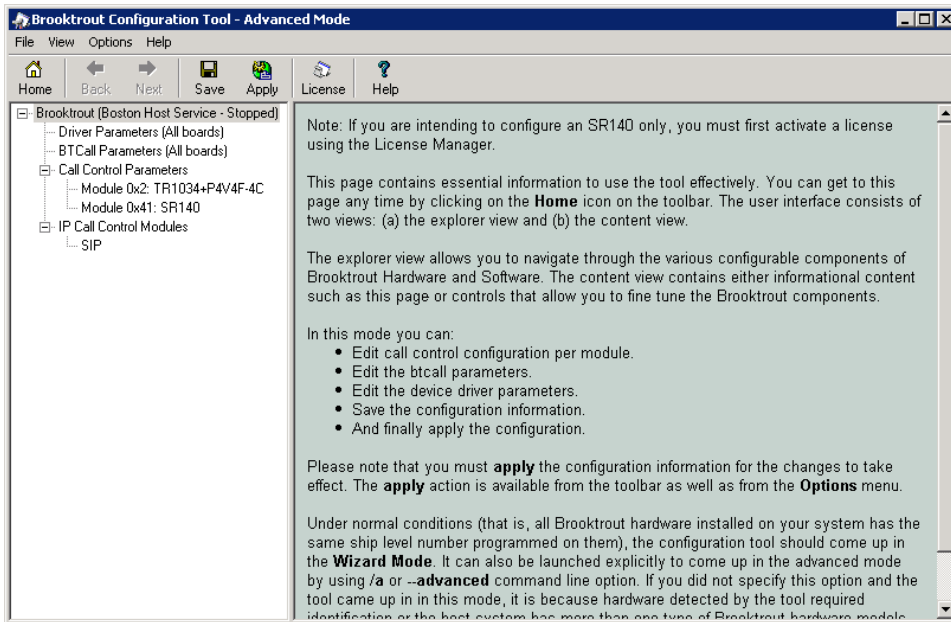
Brooktrout Configuration Tool - Advanced Mode

File View Options Help

Home Back Next Save Apply License Help

Brooktrout (Boston Host Service - Stopped)
Driver Parameters (All boards)
BTCall Parameters (All boards)
Call Control Parameters
Module 0x2: TR1034+P4V4F-4C
Module 0x41: SR140
IP Call Control Modules
SIP

Note: If you are intending to configure an SR140 only, you must first activate a license using the License Manager.

This page contains essential information to use the tool effectively. You can get to this page any time by clicking on the **Home** icon on the toolbar. The user interface consists of two views: (a) the explorer view and (b) the content view.

The explorer view allows you to navigate through the various configurable components of Brooktrout Hardware and Software. The content view contains either informational content such as this page or controls that allow you to fine tune the Brooktrout components.

In this mode you can:
• Edit call control configuration per module.
• Edit the btcall parameters.
• Edit the device driver parameters.
• Save the configuration information.
• And finally apply the configuration.

Please note that you must **apply** the configuration information for the changes to take effect. The **apply** action is available from the toolbar as well as from the **Options** menu.

Under normal conditions (that is, all Brooktrout hardware installed on your system has the same ship level number programmed on them), the configuration tool should come up in the **Wizard Mode**. It can also be launched explicitly to come up in the advanced mode by using **/a** or **--advanced** command line option. If you did not specify this option and the tool came up in in this mode, it is because hardware detected by the tool required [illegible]